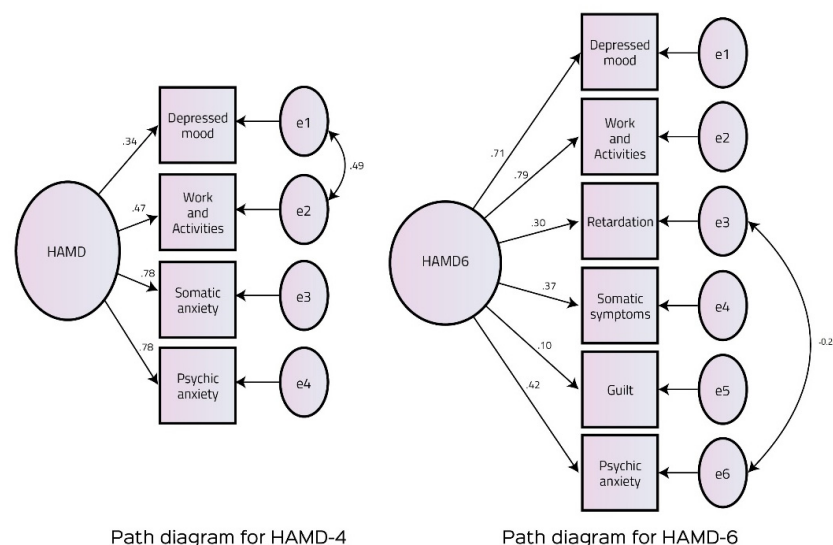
Depressed mood

e1

.34

.49

.47

Work and Activities

e2

HAMD

.78

Somatic anxiety

e3

.78

Psychic anxiety

e4

Path diagram for HAMD-4

Depressed mood

e1

.71

Work and Activities

e2

.79

.30

Retardation

e3

HAMD6

.37

Somatic symptoms

e4

-0.2

.10

Guilt

e5

.42

Psychic anxiety

e6

Path diagram for HAMD-6